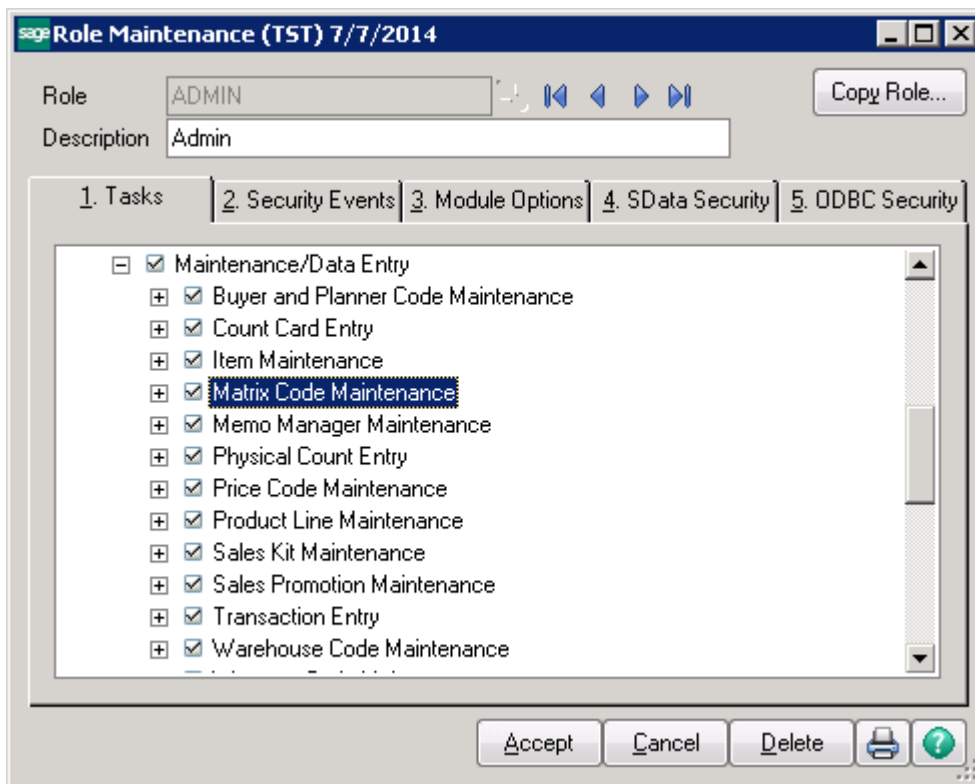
sage Role Maintenance (TST) 7/7/2014

Role ADMIN

Copy Role...

Description Admin

1. Tasks
2. Security Events
3. Module Options
4. SData Security
5. ODBC Security

Maintenance/Data Entry
Buyer and Planner Code Maintenance
Count Card Entry
Item Maintenance
Matrix Code Maintenance
Memo Manager Maintenance
Physical Count Entry
Price Code Maintenance
Product Line Maintenance
Sales Kit Maintenance
Sales Promotion Maintenance
Transaction Entry
Warehouse Code Maintenance
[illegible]

Accept
Cancel
Delete